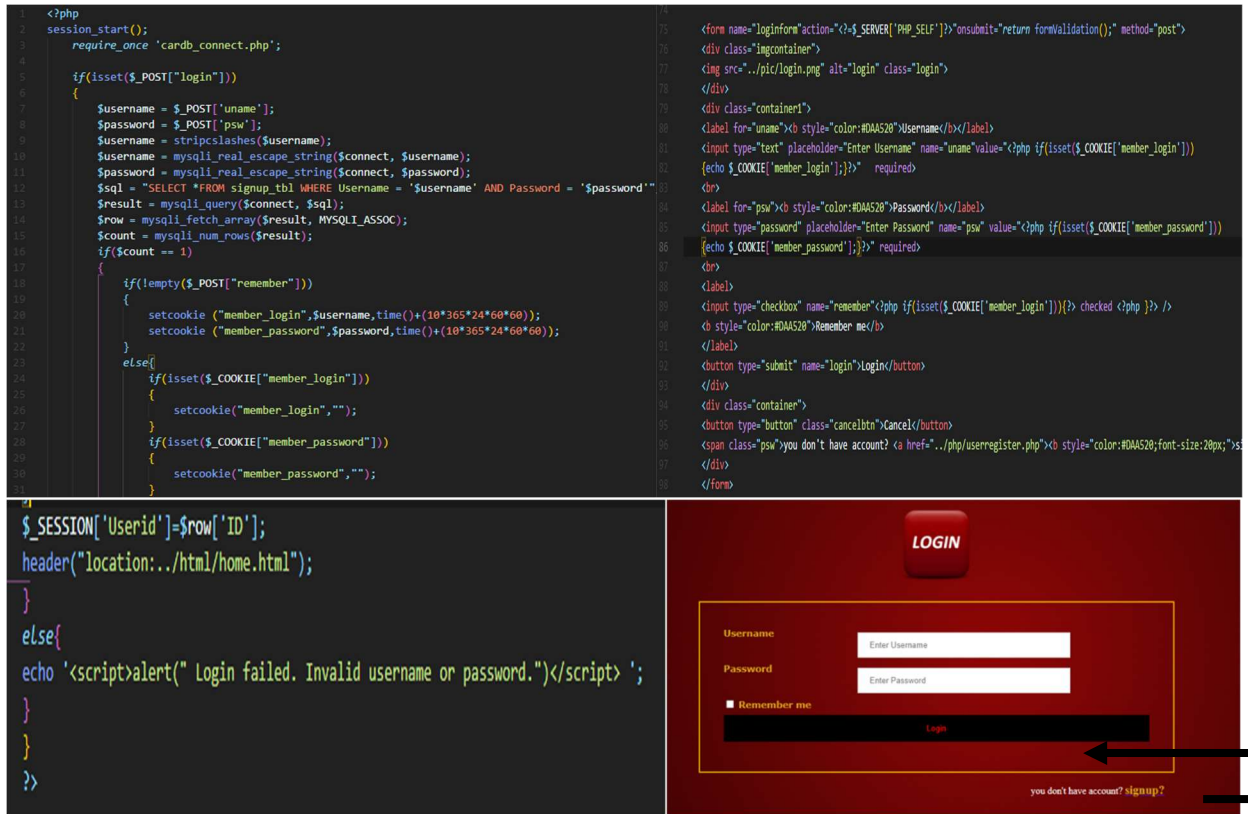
1 <?php
2 session_start();
3 require_once 'cardb_connect.php';
4
5 if(isset($_POST["login"]))
6 {
7 $username = $_POST['uname'];
8 $password = $_POST['psw'];
9 $username = stripcslashes($username);
10 $username = mysqli_real_escape_string($connect, $username);
11 $password = mysqli_real_escape_string($connect, $password);
12 $sql = "SELECT *FROM signup_tbl WHERE Username = '$username' AND Password = '$password'"
13 $result = mysqli_query($connect, $sql);
14 $row = mysqli_fetch_array($result, MYSQLI_ASSOC);
15 $count = mysqli_num_rows($result);
16 if($count == 1)
17 {
18 if(!empty($_POST["remember"]))
19 {
20 setcookie ("member_login",$username,time()+(10*365*24*60*60));
21 setcookie ("member_password",$password,time()+(10*365*24*60*60));
22 }
23 else{
24 if(isset($_COOKIE["member_login"]))
25 {
26 setcookie("member_login","");
27 }
28 if(isset($_COOKIE["member_password"]))
29 {
30 setcookie("member_password","");
31 }

74
75 <form name="loginform"action="<?=$_SERVER['PHP_SELF']?>"onsubmit="return formValidation();" method="post">
76 <div class="imgcontainer">
77 <img src="../pic/login.png" alt="login" class="login">
78 </div>
79 <div class="container1">
80 <label for="uname"><b style="color:#DAA520">Username</b></label>
81 <input type="text" placeholder="Enter Username" name="uname"value="<?php if(isset($_COOKIE['member_login']))
{echo $_COOKIE['member_login'];}?>" required>
82 <br>
83 <label for="psw"><b style="color:#DAA520">Password</b></label>
84 <input type="password" placeholder="Enter Password" name="psw" value="<?php if(isset($_COOKIE['member_password']))
86 {echo $_COOKIE['member_password'];}?>" required>
87 <br>
88 <label>
89 <input type="checkbox" name="remember"<?php if(isset($_COOKIE['member_login'])){?> checked <?php }?> />
90 <b style="color:#DAA520">Remember me</b>
91 </label>
92 <button type="submit" name="login">Login</button>
93 </div>
94 <div class="container">
95 <button type="button" class="cancelbtn">Cancel</button>
96 <span class="psw">you don't have account? <a href="../php/userregister.php"><b style="color:#DAA520;font-size:20px;">s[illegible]
97 </div>
98 </form>

$_SESSION['Userid']=$row['ID'];
header("location:../html/home.html");
}
else{
echo '<script>alert(" Login failed. Invalid username or password.")</script> ';
}
}
?>

LOGIN
Username
Enter Username
Password
Enter Password
Remember me
Login
you don't have account? signup?